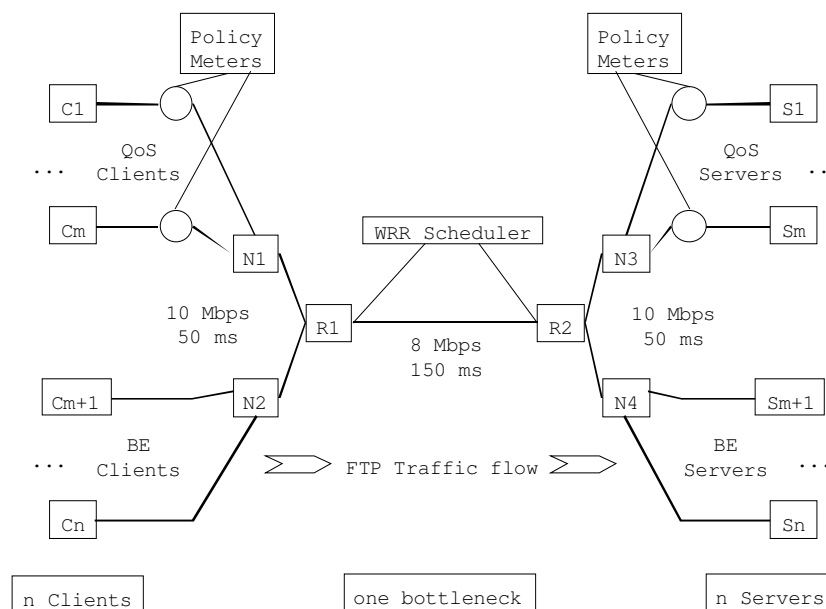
Policy Meters

C1

...

QoS Clients

Cm

N1

WRR Scheduler

Policy Meters

S1

QoS Servers

...

Sm

N3

10 Mbps 50 ms

R1

8 Mbps 150 ms

R2

10 Mbps 50 ms

Cm+1

N2

BE Clients

...

Cn

FTP Traffic flow

N4

Sm+1

BE Servers

...

Sn

n Clients

one bottleneck

n Servers